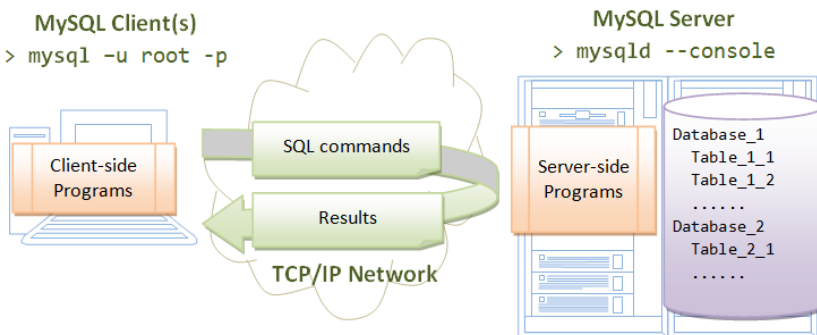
MySQL Client(s)
> mysql -u root -p

MySQL Server
> mysqld --console

Client-side Programs

SQL commands

Results

TCP/IP Network

Server-side Programs

Database_1
Table_1_1
Table_1_2
......
Database_2
Table_2_1
......